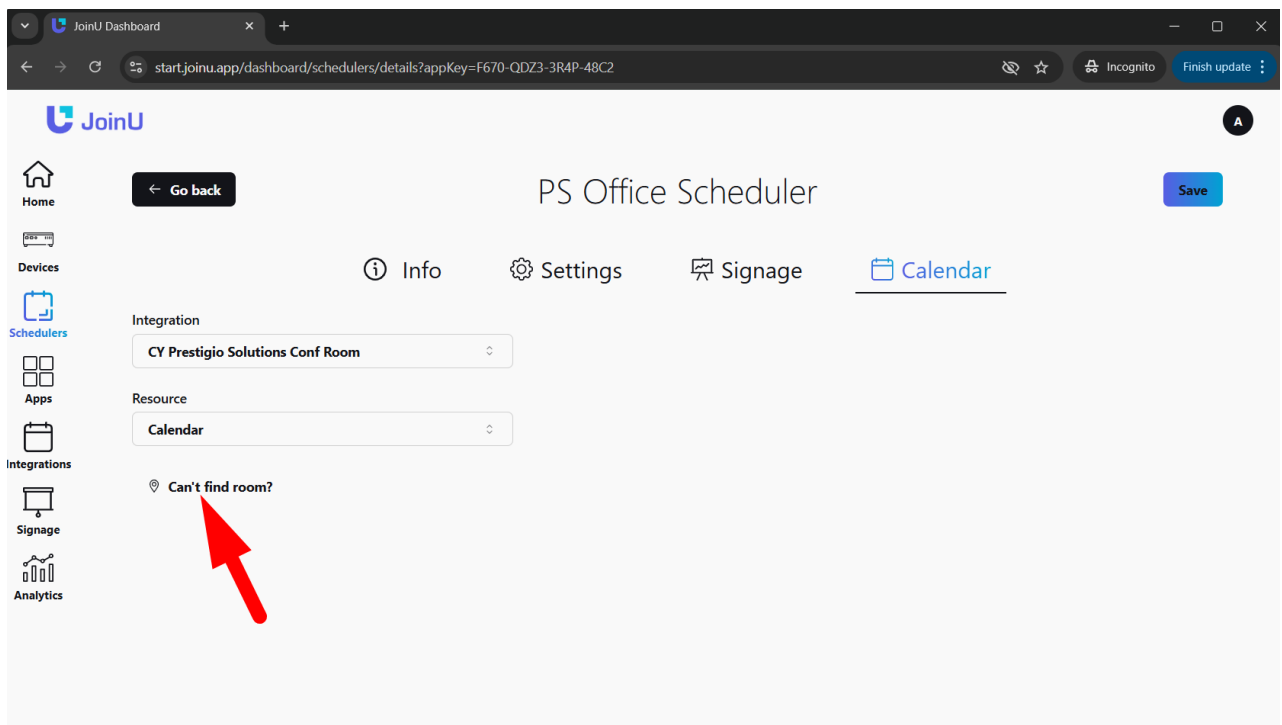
JoinU Dashboard

start.joinu.app/dashboard/schedulers/details?appKey=F670-QDZ3-3R4P-48C2

Incognito

Finish update

JoinU

A

Home

Devices

Schedulers

Apps

Integrations

Signage

Analytics

← Go back

PS Office Scheduler

Save

Info

Settings

Signage

Calendar

Integration

CY Prestigio Solutions Conf Room

Resource

Calendar

Can't find room?